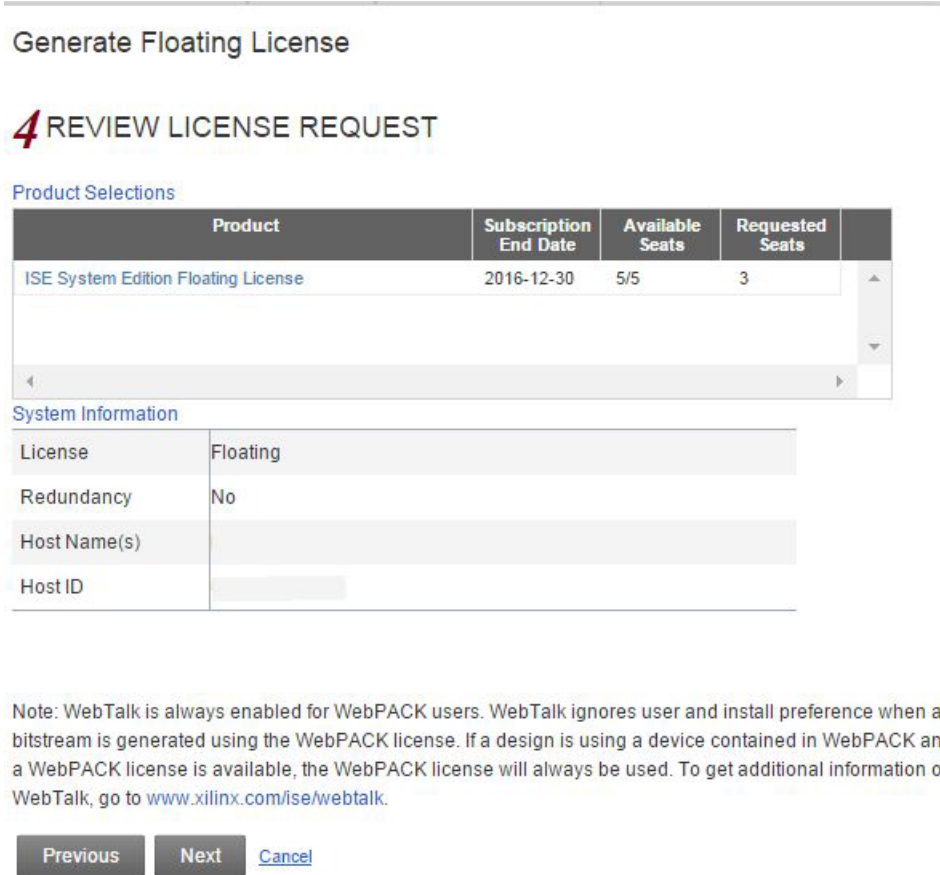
Generate Floating License

4 REVIEW LICENSE REQUEST

Product Selections

| Product | Subscription End Date | Available Seats | Requested Seats |
|---|---|---|---|
| ISE System Edition Floating License | 2016-12-30 | 5/5 | 3 |

System Information

| | |
|---|---|
| License | Floating |
| Redundancy | No |
| Host Name(s) | |
| Host ID | |

Note: WebTalk is always enabled for WebPACK users. WebTalk ignores user and install preference when a bitstream is generated using the WebPACK license. If a design is using a device contained in WebPACK an a WebPACK license is available, the WebPACK license will always be used. To get additional information o WebTalk, go to www.xilinx.com/ise/webtalk.

Previous Next Cancel